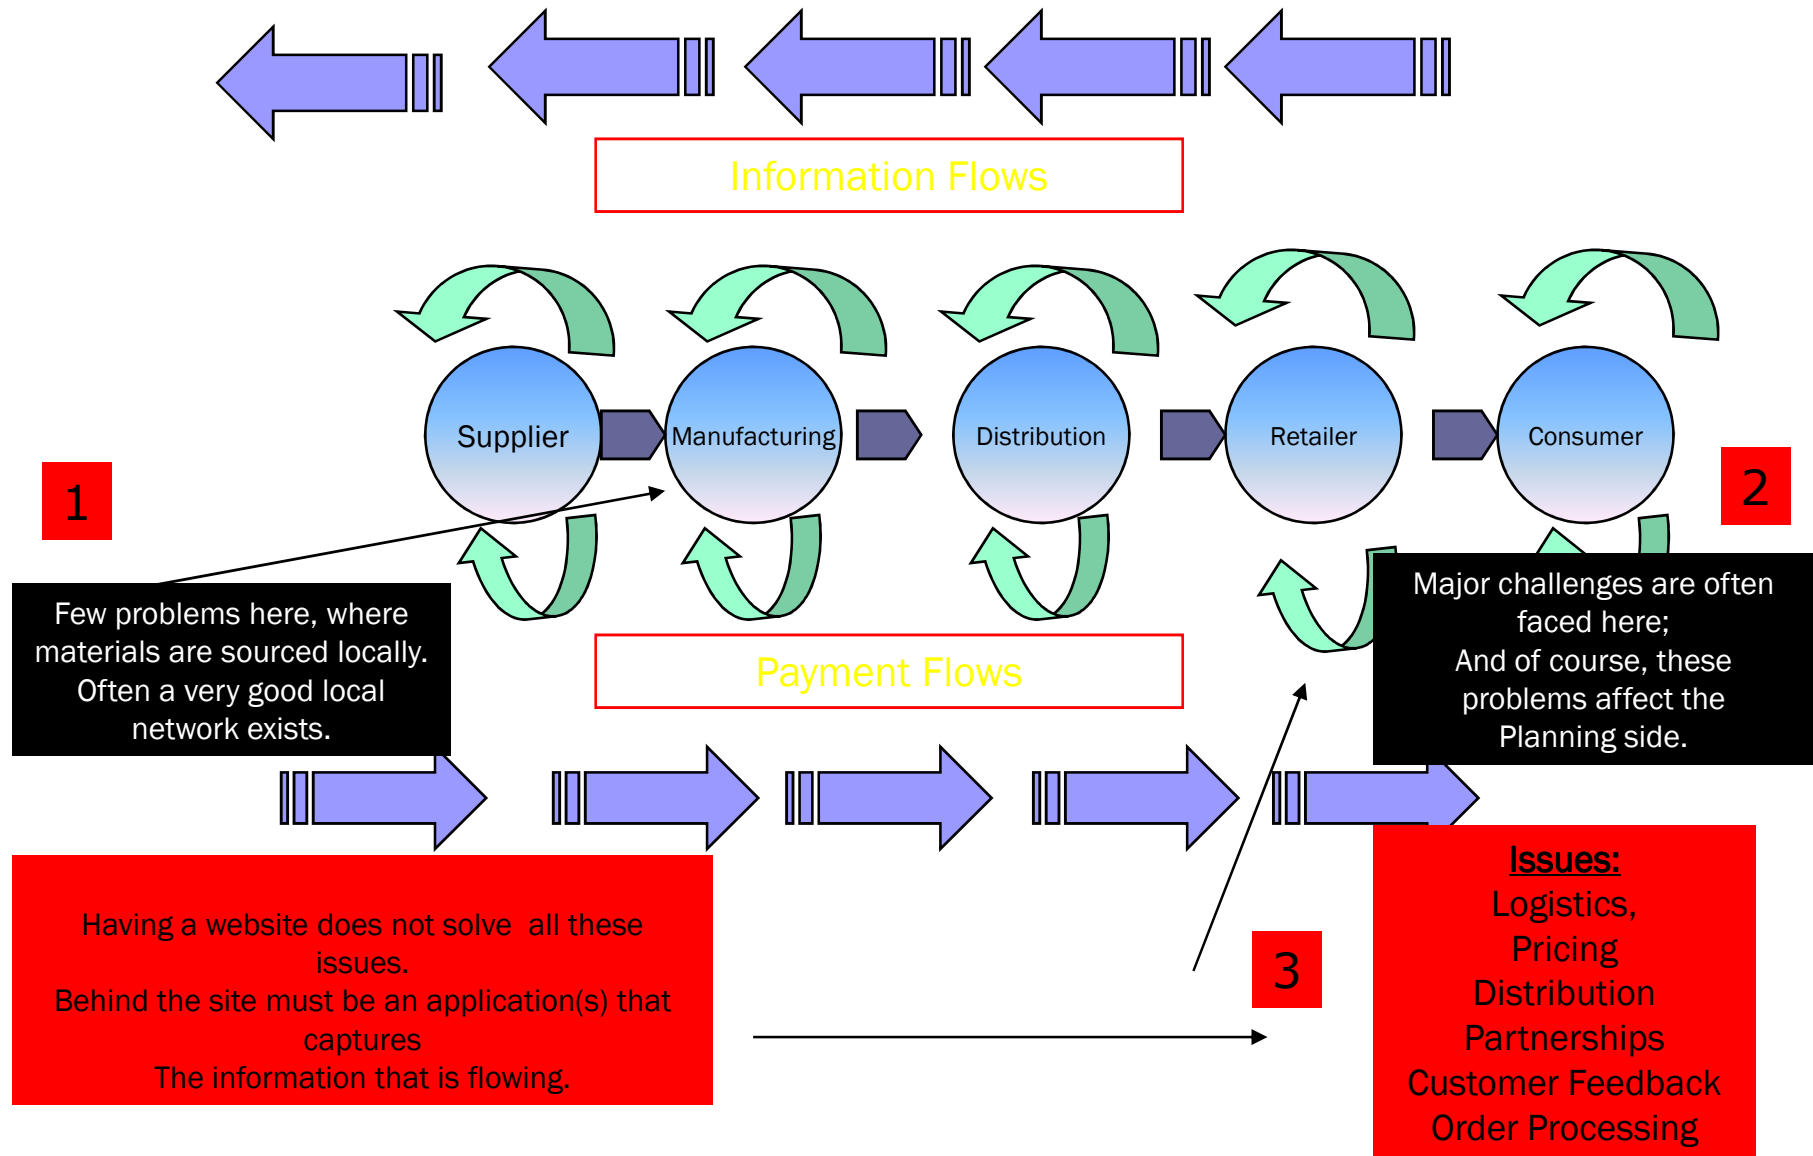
Information Flows

Supplier

Manufacturing

Distribution

Retailer

Consumer

1

2

Few problems here, where materials are sourced locally. Often a very good local network exists.

Major challenges are often faced here;
And of course, these problems affect the Planning side.

Payment Flows

Having a website does not solve all these issues.
Behind the site must be an application(s) that captures
The information that is flowing.

3

Issues:
Logistics,
Pricing
Distribution
Partnerships
Customer Feedback
Order Processing